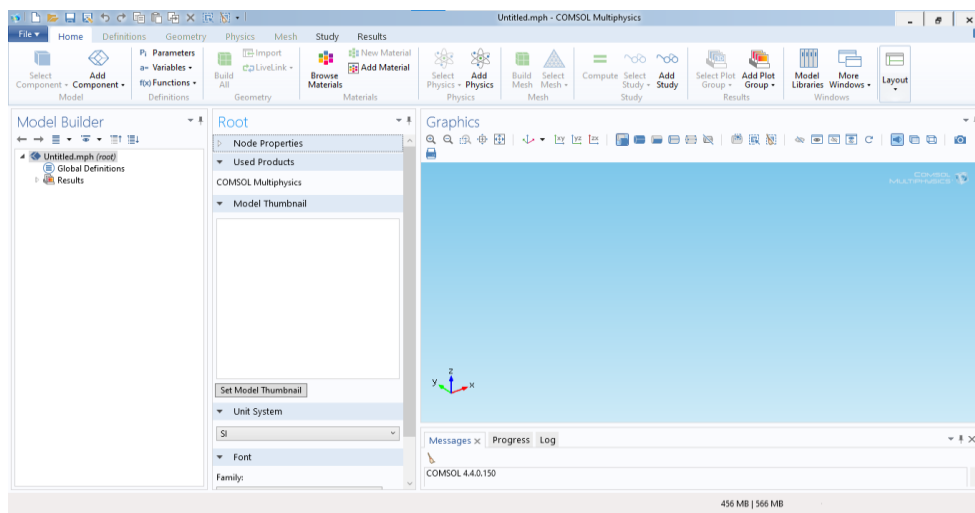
Untitled.mph - COMSOL Multiphysics

File ▾ Home Definitions Geometry Physics Mesh Study Results

Select Component ▾ Add Component ▾ Model
Pi Parameters a= Variables ▾ f(x) Functions ▾ Definitions
Build All Import LiveLink ▾ Geometry
Browse Materials New Material Add Material Materials
Select Physics ▾ Add Physics Physics
Build Mesh Select Mesh ▾ Mesh
Compute Select Study ▾ Add Study Study
Select Plot Group ▾ Add Plot Group ▾ Results
Model Libraries More Windows ▾ Windows
Layout ▾

Model Builder
Untitled.mph (root)
Global Definitions
Results

Root
Node Properties
Used Products
COMSOL Multiphysics
Model Thumbnail
Set Model Thumbnail
Unit System
SI
Font
Family:

Graphics
COMSOL MULTIPHYSICS
y z x

Messages × Progress Log
COMSOL 4.4.0.150

456 MB | 566 MB